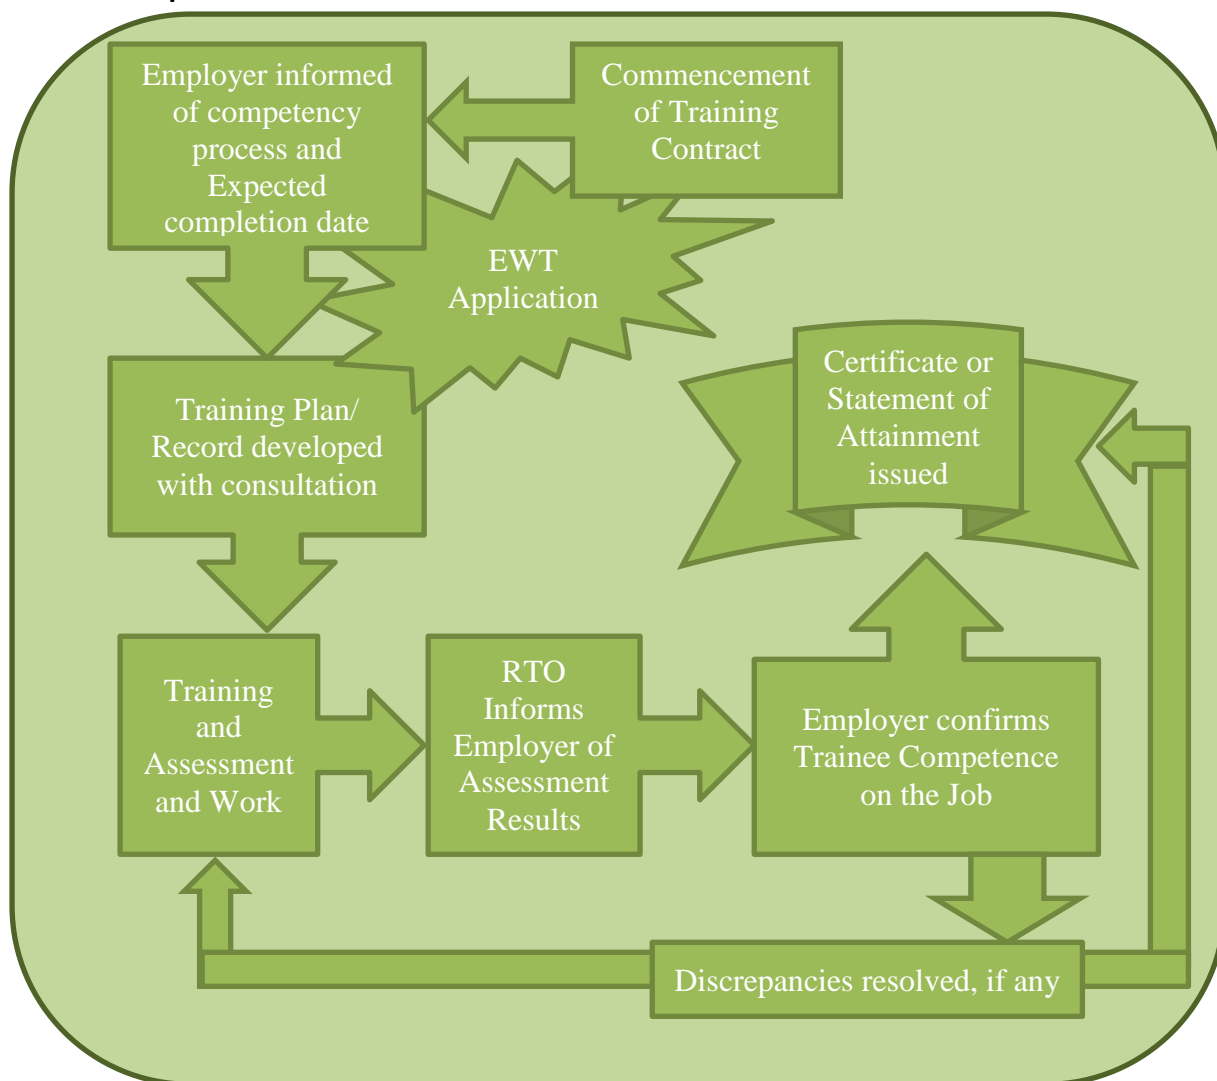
Commencement of Training Contract

Employer informed of competency process and Expected completion date

EWT Application

Training Plan/ Record developed with consultation

Training and Assessment and Work

RTO Informs Employer of Assessment Results

Employer confirms Trainee Competence on the Job

Certificate or Statement of Attainment issued

Discrepancies resolved, if any